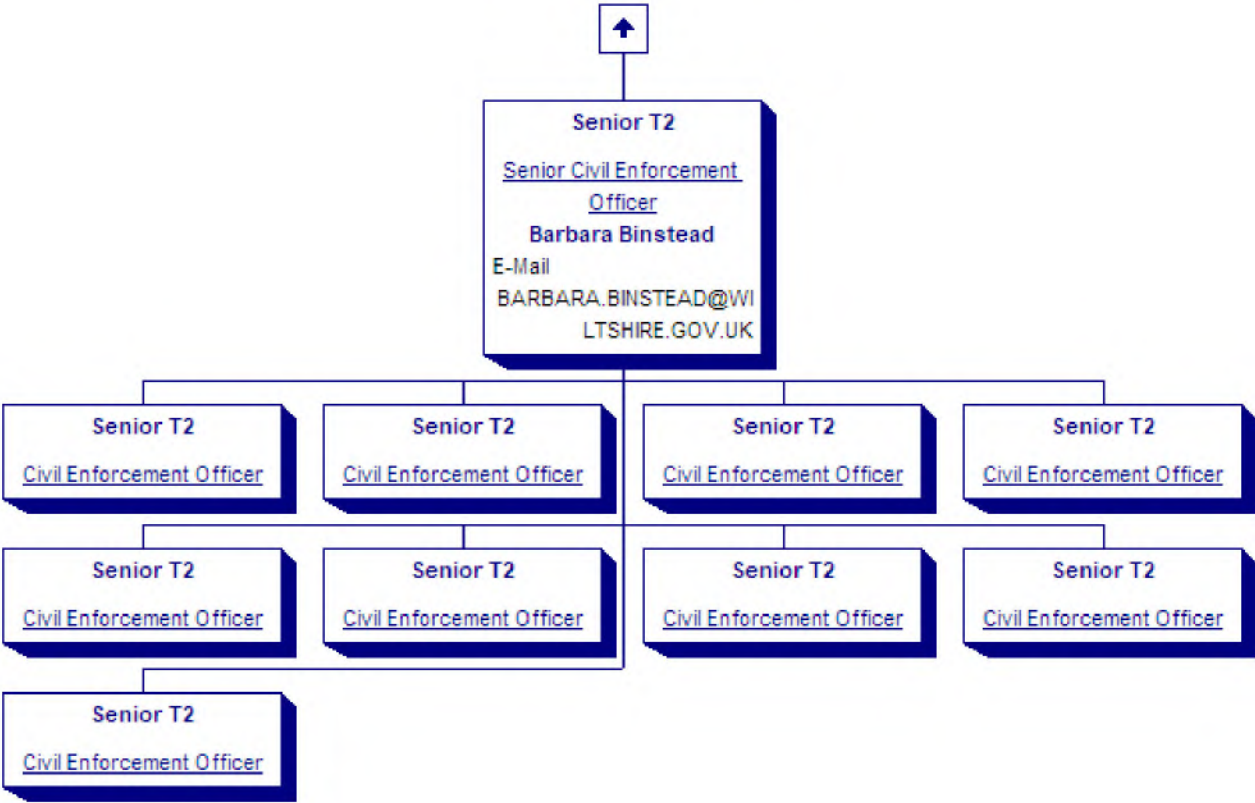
Senior T2

Senior Civil Enforcement Officer

Barbara Binstead

E-Mail BARBARA.BINSTEAD@WILTSHIRE.GOV.UK

Senior T2

Civil Enforcement Officer

Senior T2

Civil Enforcement Officer

Senior T2

Civil Enforcement Officer

Senior T2

Civil Enforcement Officer

Senior T2

Civil Enforcement Officer

Senior T2

Civil Enforcement Officer

Senior T2

Civil Enforcement Officer

Senior T2

Civil Enforcement Officer

Senior T2

Civil Enforcement Officer